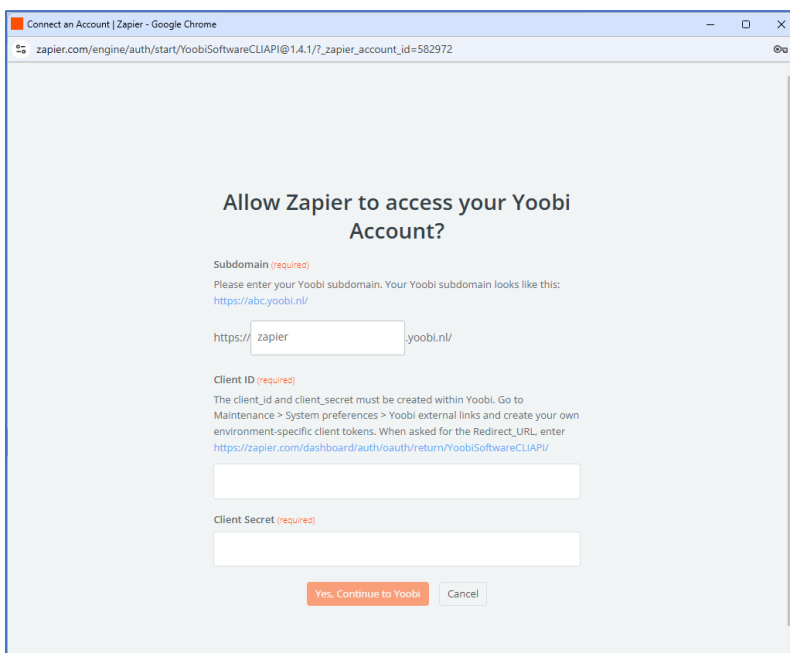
Connect an Account | Zapier - Google Chrome

zapier.com/engine/auth/start/YoobiSoftwareCLIAPI@1.4.1/?_zapier_account_id=582972

Allow Zapier to access your Yoobi Account?

Subdomain (required)

Please enter your Yoobi subdomain. Your Yoobi subdomain looks like this: https://abc.yoobi.nl/

https:// zapier .yoobi.nl/

Client ID (required)

The client_id and client_secret must be created within Yoobi. Go to Maintenance > System preferences > Yoobi external links and create your own environment-specific client tokens. When asked for the Redirect_URL, enter https://zapier.com/dashboard/auth/oauth/return/YoobiSoftwareCLIAPI/

Client Secret (required)

Yes, Continue to Yoobi

Cancel